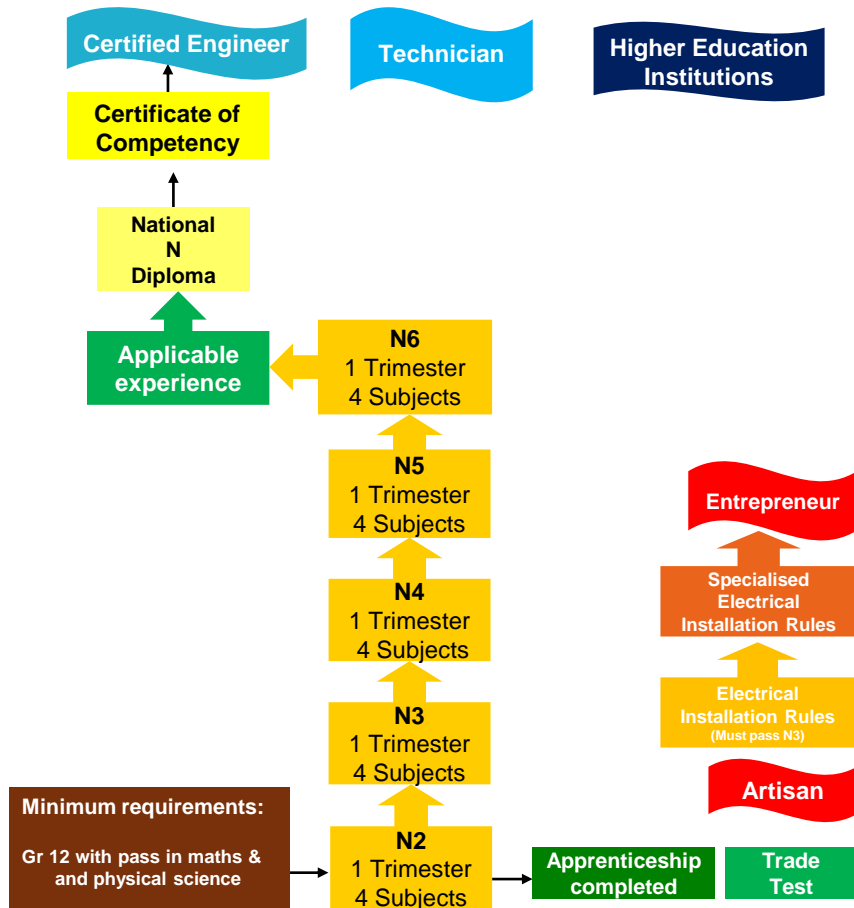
Certified Engineer

Technician

Higher Education Institutions

Certificate of Competency

National N Diploma

Applicable experience

N6
1 Trimester
4 Subjects

N5
1 Trimester
4 Subjects

N4
1 Trimester
4 Subjects

N3
1 Trimester
4 Subjects

N2
1 Trimester
4 Subjects

Entrepreneur

Specialised Electrical Installation Rules

Electrical Installation Rules
(Must pass N3)

Artisan

Minimum requirements:

Gr 12 with pass in maths & and physical science

Apprenticeship completed

Trade Test